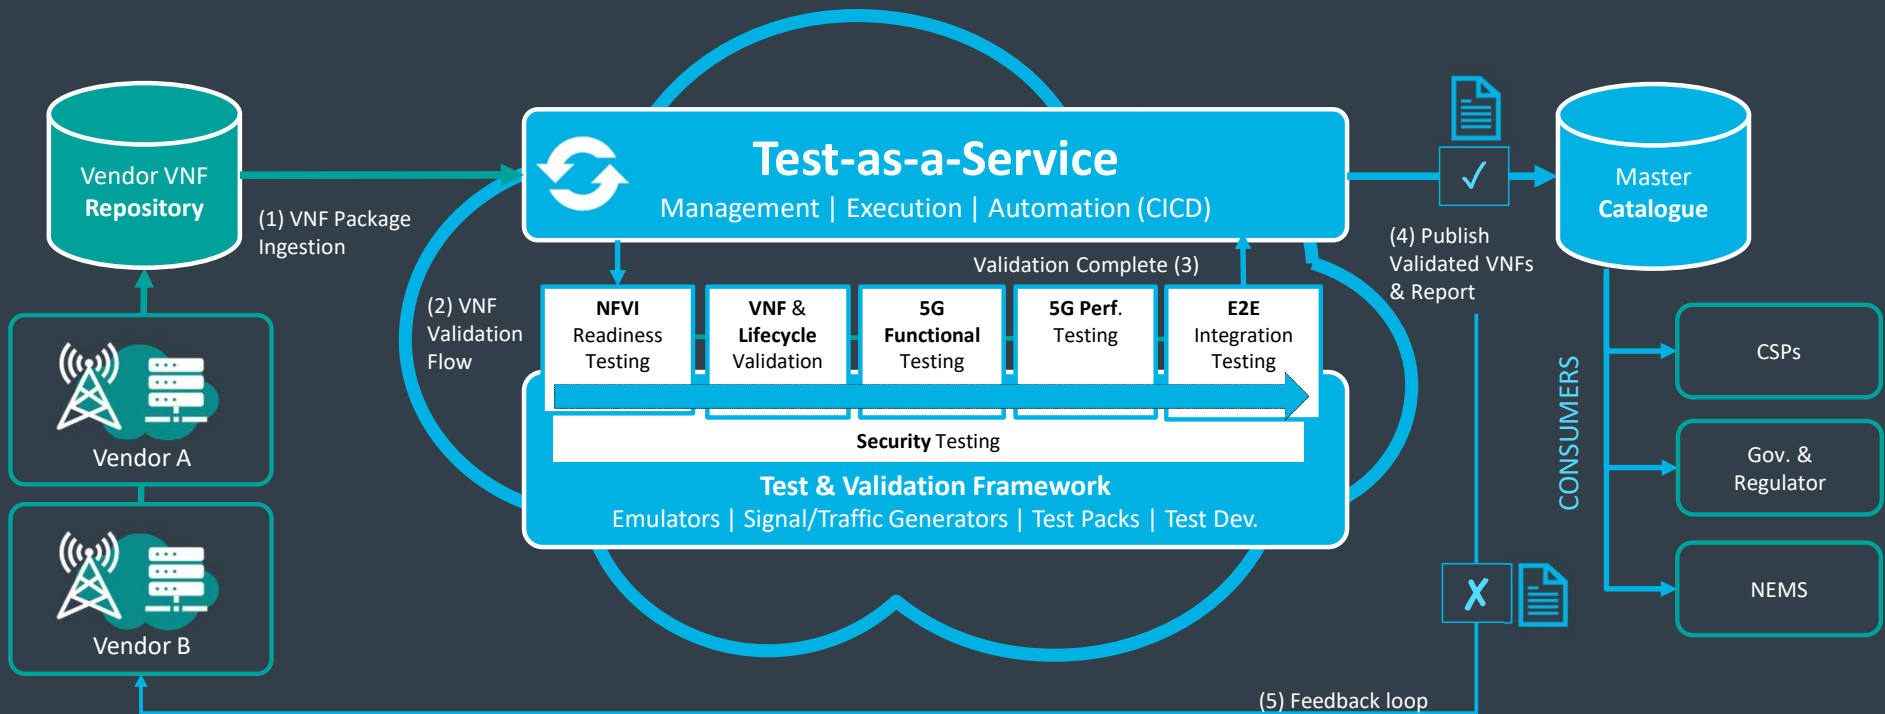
Vendor VNF Repository

(1) VNF Package Ingestion

Vendor A

Vendor B

Test-as-a-Service

Management | Execution | Automation (CICD)

(2) VNF Validation Flow

Validation Complete (3)

NFVI Readiness Testing

VNF & Lifecycle Validation

5G Functional Testing

5G Perf. Testing

E2E Integration Testing

Security Testing

Test & Validation Framework

Emulators | Signal/Traffic Generators | Test Packs | Test Dev.

(4) Publish Validated VNFs & Report

✓

Master Catalogue

CONSUMERS

CSPs

Gov. & Regulator

NEMS

✗

(5) Feedback loop